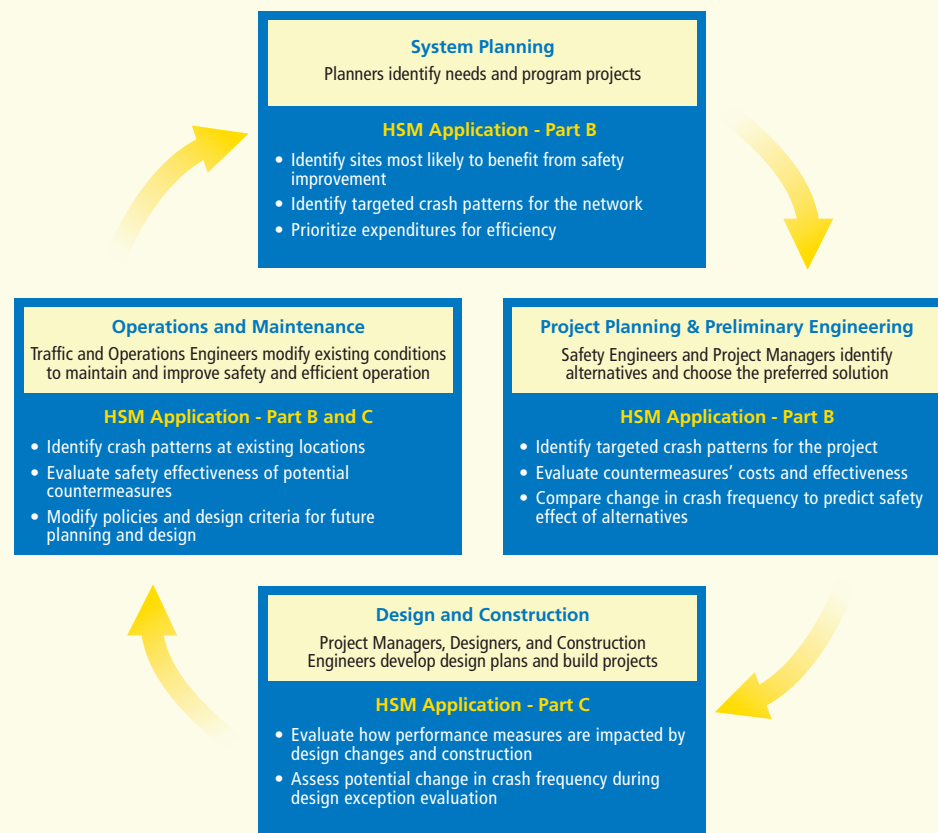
System Planning
Planners identify needs and program projects

HSM Application - Part B
• Identify sites most likely to benefit from safety improvement
• Identify targeted crash patterns for the network
• Prioritize expenditures for efficiency

Project Planning & Preliminary Engineering
Safety Engineers and Project Managers identify alternatives and choose the preferred solution

HSM Application - Part B
• Identify targeted crash patterns for the project
• Evaluate countermeasures' costs and effectiveness
• Compare change in crash frequency to predict safety effect of alternatives

Design and Construction
Project Managers, Designers, and Construction Engineers develop design plans and build projects

HSM Application - Part C
• Evaluate how performance measures are impacted by design changes and construction
• Assess potential change in crash frequency during design exception evaluation

Operations and Maintenance
Traffic and Operations Engineers modify existing conditions to maintain and improve safety and efficient operation

HSM Application - Part B and C
• Identify crash patterns at existing locations
• Evaluate safety effectiveness of potential countermeasures
• Modify policies and design criteria for future planning and design